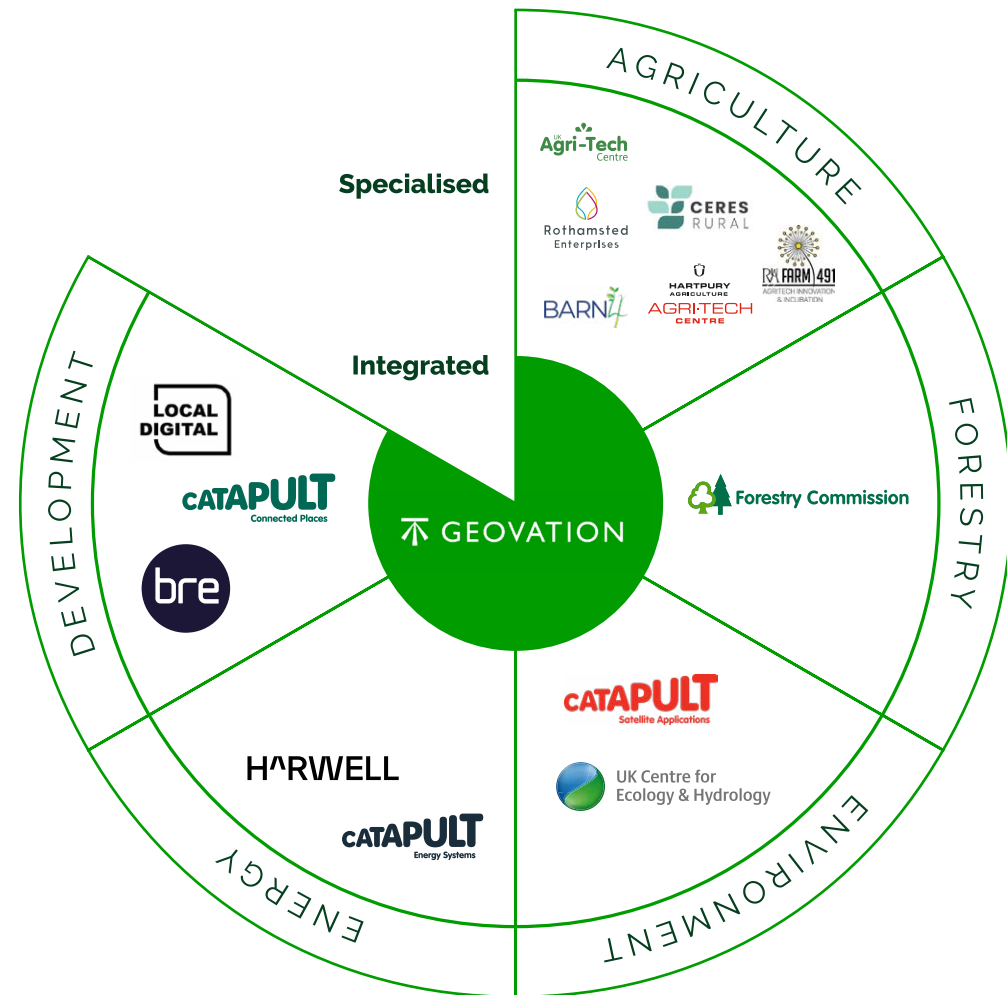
AGRICULTURE

Specialised

UK Agri-Tech Centre

Rothamsted Enterprises

CERES RURAL

FARM491 AGRITECH INNOVATION & INCUBATION

HARTPURY AGRICULTURE AGRI-TECH CENTRE

BARN4

Integrated

FORESTRY

Forestry Commission

GEOVATION

DEVELOPMENT

LOCAL DIGITAL

CATAPULT Connected Places

bre

ENVIRONMENT

CATAPULT Satellite Applications

UK Centre for Ecology & Hydrology

ENERGY

H^RWELL

CATAPULT Energy Systems